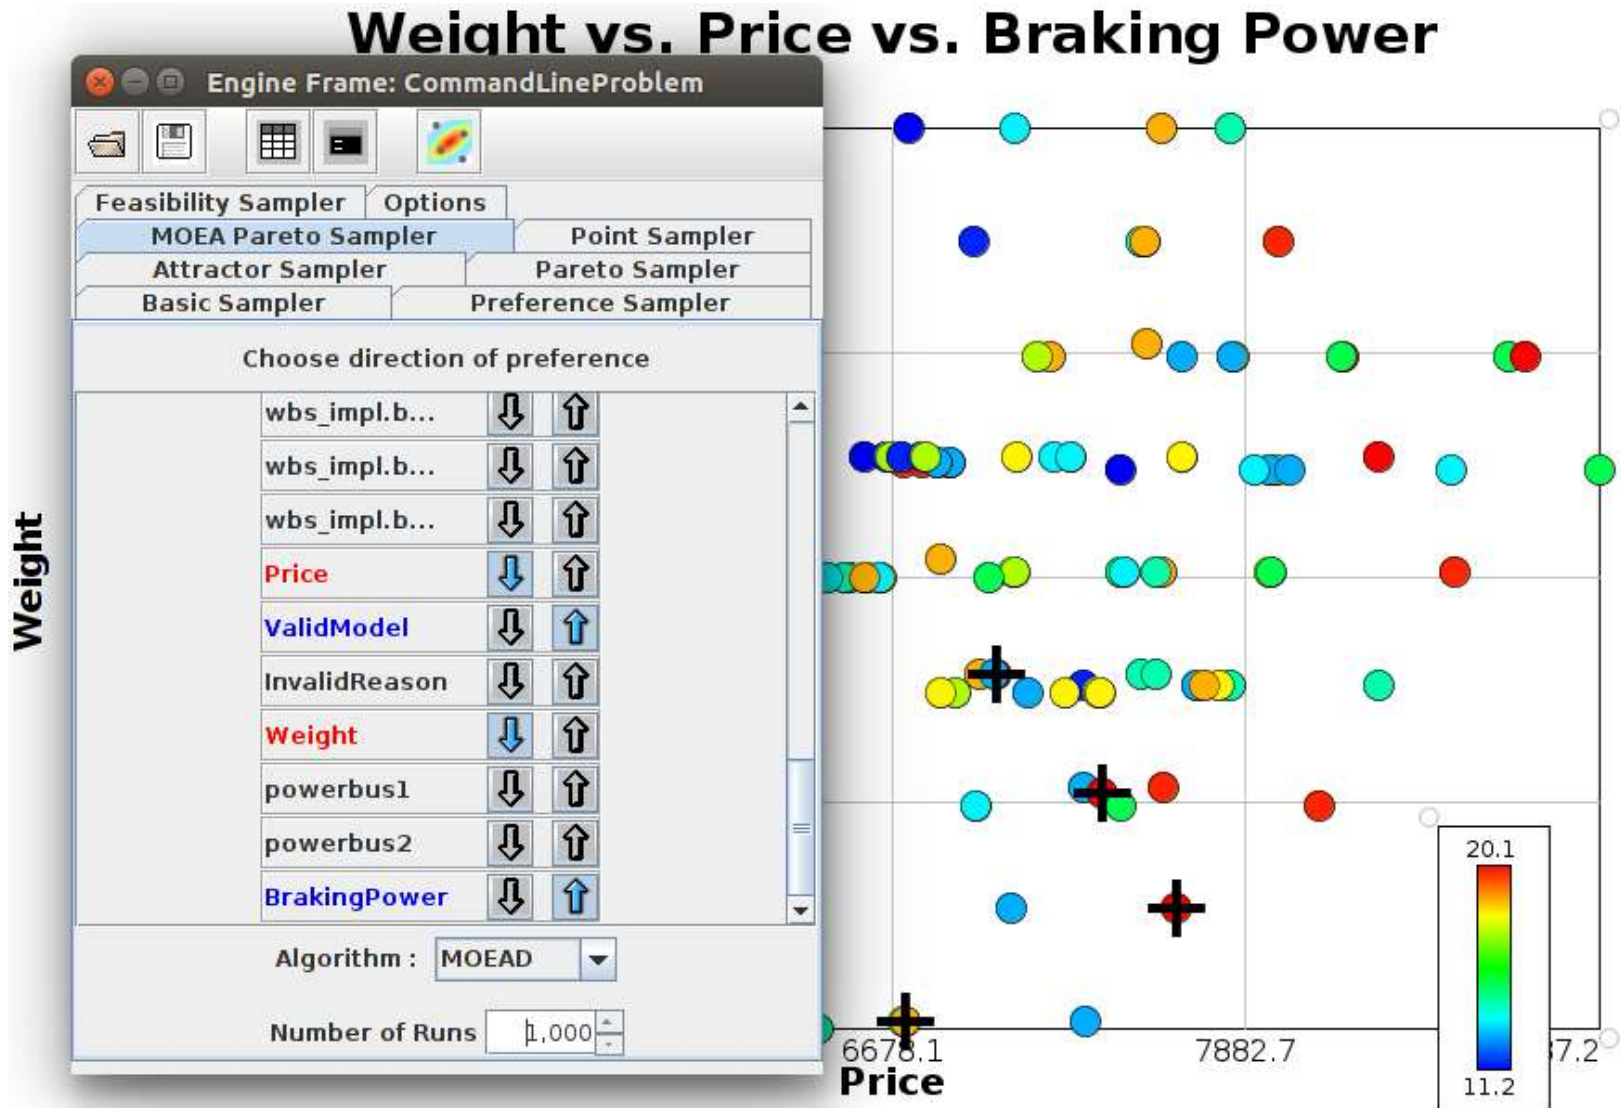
Weight vs. Price vs. Braking Power

Engine Frame: CommandLineProblem

Feasibility Sampler
Options
MOEA Pareto Sampler
Point Sampler
Attractor Sampler
Pareto Sampler
Basic Sampler
Preference Sampler

Choose direction of preference

wbs_impl.b...
wbs_impl.b...
wbs_impl.b...
Price
ValidModel
InvalidReason
Weight
powerbus1
powerbus2
BrakingPower

Algorithm : MOEAD

Number of Runs 1,000

Weight

6678.1
7882.7
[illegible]7.2
Price

20.1
11.2